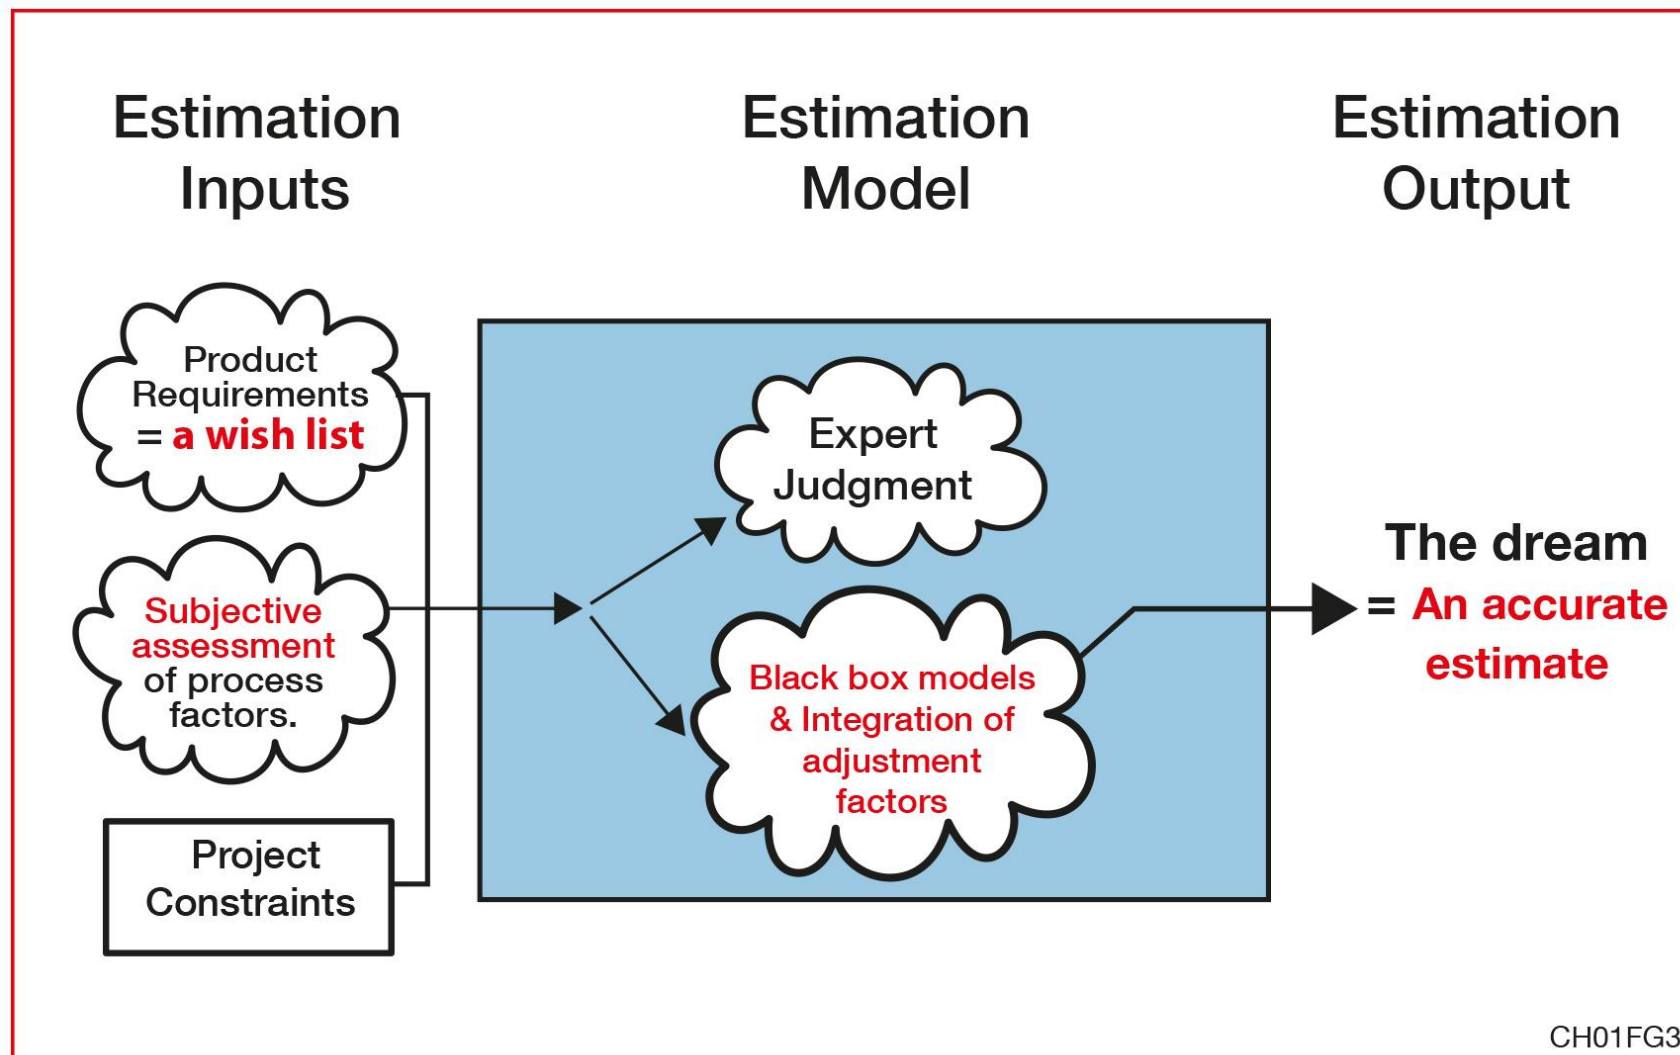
Estimation Inputs

Estimation Model

Estimation Output

Product Requirements = a wish list

Subjective assessment of process factors.

Project Constraints

Expert Judgment

Black box models & Integration of adjustment factors

The dream = An accurate estimate

CH01FG3